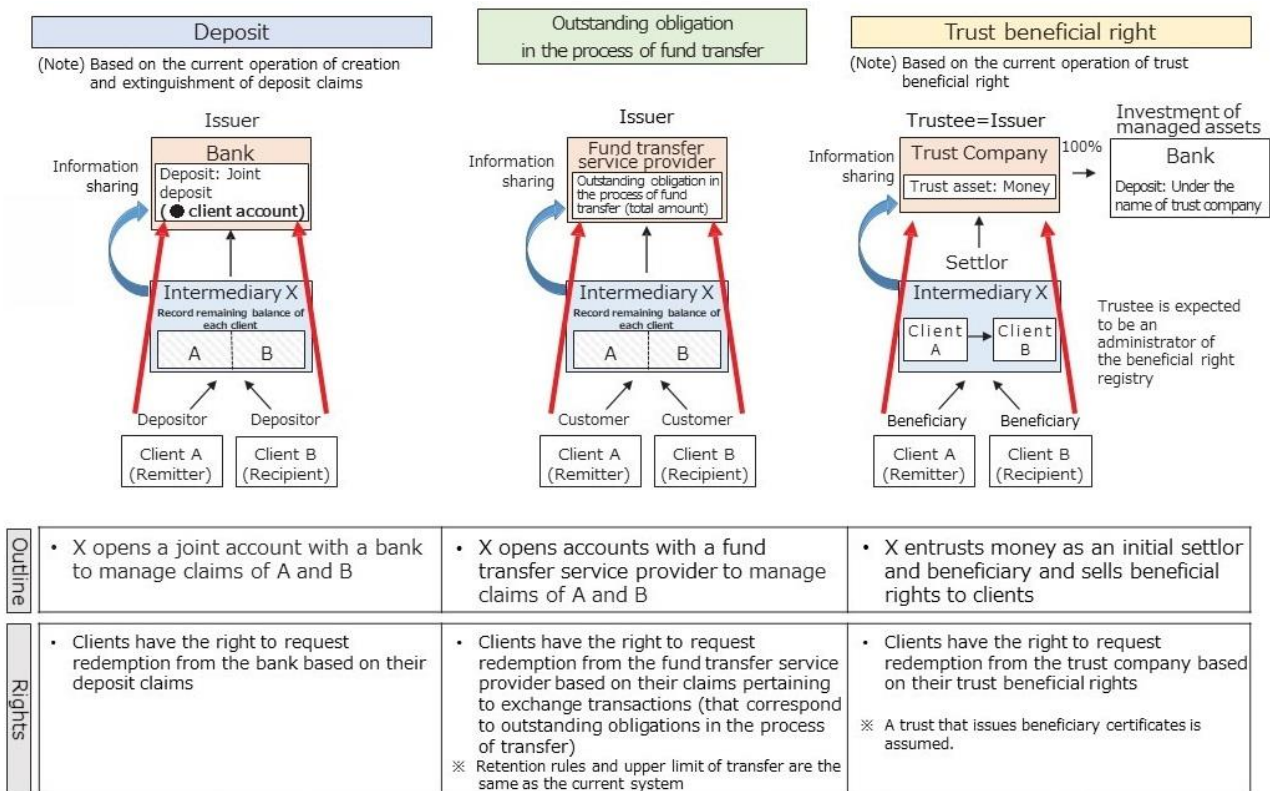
Deposit

(Note) Based on the current operation of creation and extinguishment of deposit claims

Issuer

Bank

Deposit: Joint deposit (● client account)

Information sharing

Intermediary X

Record remaining balance of each client

A | B

Depositor Depositor

Client A (Remitter) Client B (Recipient)

Outstanding obligation in the process of fund transfer

Issuer

Fund transfer service provider

Outstanding obligation in the process of fund transfer (total amount)

Information sharing

Intermediary X

Record remaining balance of each client

A | B

Customer Customer

Client A (Remitter) Client B (Recipient)

Trust beneficial right

(Note) Based on the current operation of trust beneficial right

Trustee=Issuer

Trust Company

Trust asset: Money

Information sharing

100%

Investment of managed assets

Bank

Deposit: Under the name of trust company

Settlor

Intermediary X

Client A → Client B

Trustee is expected to be an administrator of the beneficial right registry

Beneficiary Beneficiary

Client A (Remitter) Client B (Recipient)

| Outline | • X opens a joint account with a bank to manage claims of A and B | • X opens accounts with a fund transfer service provider to manage claims of A and B | • X entrusts money as an initial settlor and beneficiary and sells beneficial rights to clients |
|---|---|---|---|
| Rights | • Clients have the right to request redemption from the bank based on their deposit claims | • Clients have the right to request redemption from the fund transfer service provider based on their claims pertaining to exchange transactions (that correspond to outstanding obligations in the process of transfer) ※ Retention rules and upper limit of transfer are the same as the current system | • Clients have the right to request redemption from the trust company based on their trust beneficial rights ※ A trust that issues beneficiary certificates is assumed. |